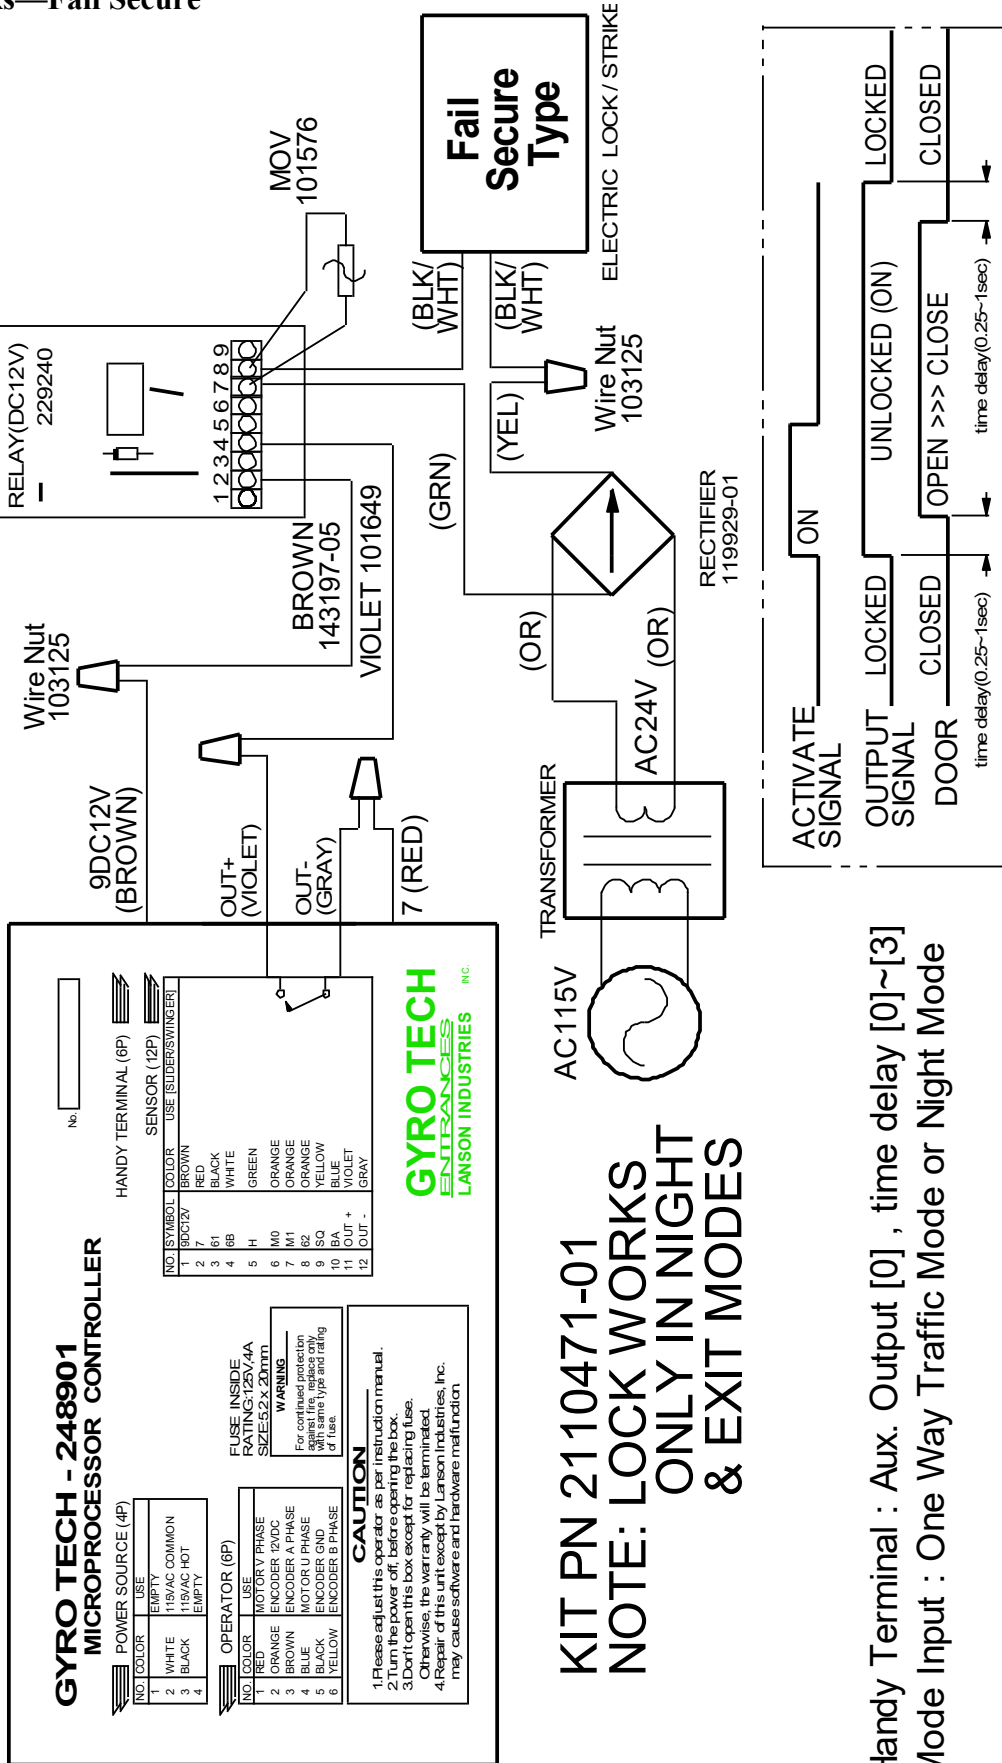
ks—Fail Secure

Fail Secure Type

ELECTRIC LOCK / STRIKE

MOV 101576

RELAY(DC12V) 229240

1 2 3 4 5 6 7 8 9

(BLK/ WHT)

(BLK/ WHT)

Wire Nut 103125

(YEL)

(GRN)

BROWN 143197-05

VIOLET 101649

Wire Nut 103125

RECTIFIER 119929-01

(OR)

AC24V (OR)

TRANSFORMER

AC115V

9DC12V (BROWN)

OUT+ (VIOLET)

OUT- (GRAY)

7 (RED)

GYRO TECH - 248901
MICROPROCESSOR CONTROLLER

No.

HANDY TERMINAL (6P)

SENSOR (12P)

| NO. | SYMBOL | COLOR | USE (SLIDER/SWINGER) |
|---|---|---|---|
| 1 | 9DC12V | BROWN | |
| 2 | 7 | RED | |
| 3 | 61 | BLACK | |
| 4 | 6B | WHITE | |
| 5 | H | GREEN | |
| 6 | M0 | ORANGE | |
| 7 | M1 | ORANGE | |
| 8 | 62 | ORANGE | |
| 9 | SQ | YELLOW | |
| 10 | BA | BLUE | |
| 11 | OUT + | VIOLET | |
| 12 | OUT - | GRAY | |

POWER SOURCE (4P)

| NO. | COLOR | USE |
|---|---|---|
| 1 | | EMPTY |
| 2 | WHITE | 115VAC COMMON |
| 3 | BLACK | 115VAC HOT |
| 4 | | EMPTY |

OPERATOR (6P)

| NO. | COLOR | USE |
|---|---|---|
| 1 | RED | MOTOR V PHASE |
| 2 | ORANGE | ENCODER 12VDC |
| 3 | BROWN | ENCODER A PHASE |
| 4 | BLUE | MOTOR U PHASE |
| 5 | BLACK | ENCODER GND |
| 6 | YELLOW | ENCODER B PHASE |

FUSE INSIDE
RATING:125V,4A
SIZE:5.2 x 20mm

WARNING
For continued protection against fire, replace only with same type and rating of fuse.

CAUTION
1.Please adjust this operator as per instruction manual.
2.Turn the power off, before opening the box.
3.Don't open this box except for replacing fuse. Otherwise, the warranty will be terminated.
4.Repair of this unit except by Lanson Industries, Inc. may cause software and hardware malfunction.

GYRO TECH ENTRANCES LANSON INDUSTRIES INC.

KIT PN 2110471-01
NOTE: LOCK WORKS ONLY IN NIGHT & EXIT MODES

ACTIVATE SIGNAL

ON

OUTPUT SIGNAL

LOCKED

UNLOCKED (ON)

LOCKED

DOOR

CLOSED

OPEN >>> CLOSE

CLOSED

time delay(0.25~1sec)

time delay(0.25~1sec)

Handy Terminal : Aux. Output [0] , time delay [0]~[3]
Mode Input : One Way Traffic Mode or Night Mode